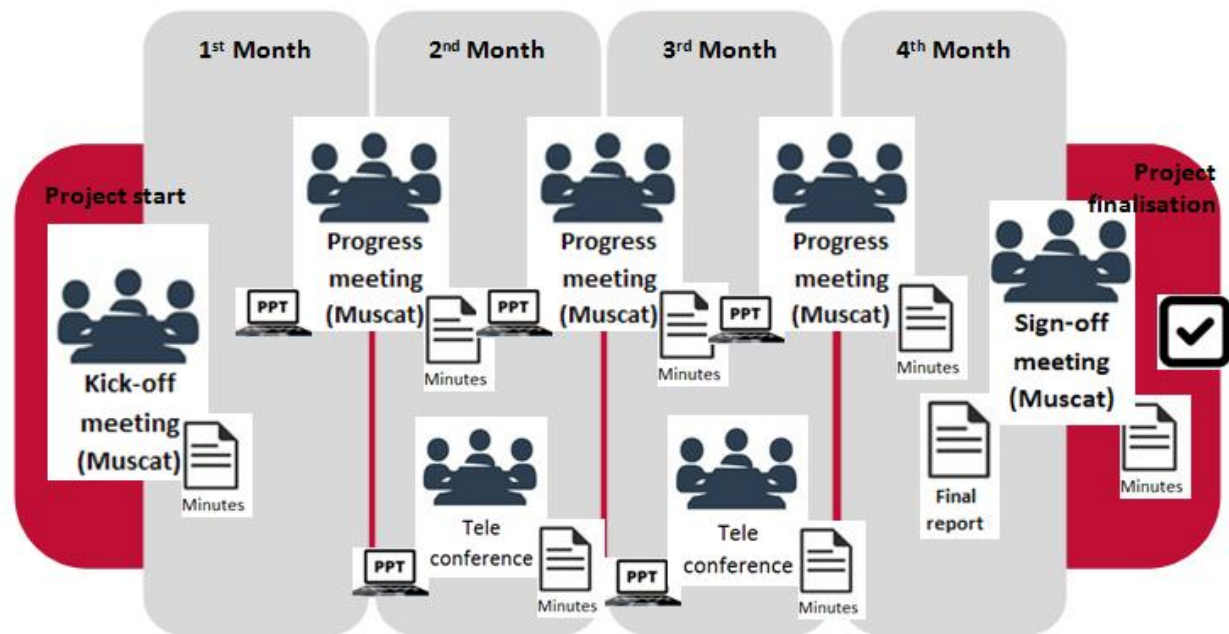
1st Month

2nd Month

3rd Month

4th Month

Project start

Project finalisation

Kick-off meeting (Muscat)

Minutes

PPT

Progress meeting (Muscat)

Minutes

PPT

Progress meeting (Muscat)

Minutes

PPT

Progress meeting (Muscat)

Minutes

Sign-off meeting (Muscat)

Minutes

Final report

PPT

Tele conference

Minutes

PPT

Tele conference

Minutes